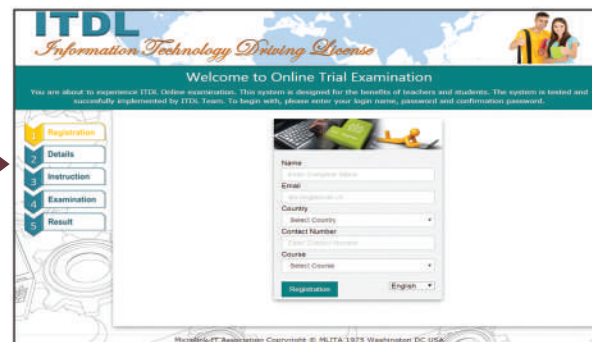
ITDL
Information Technology Driving License

Welcome to Online Trial Examination

You are about to experience ITDL Online examination. This system is designed for the benefits of teachers and students. The system is tested and succesfully implemented by ITDL Team. To begin with, please enter your login name, password and confirmation password.

1 Registration
2 Details
3 Instruction
4 Examination
5 Result

Name
Enter Complete Name
Email
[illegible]
Country
Select Country
Contact Number
Enter Contact Number
Course
Select Course
Registration
English

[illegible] IT Association Copyright © MLITA 1975 Washington DC USA